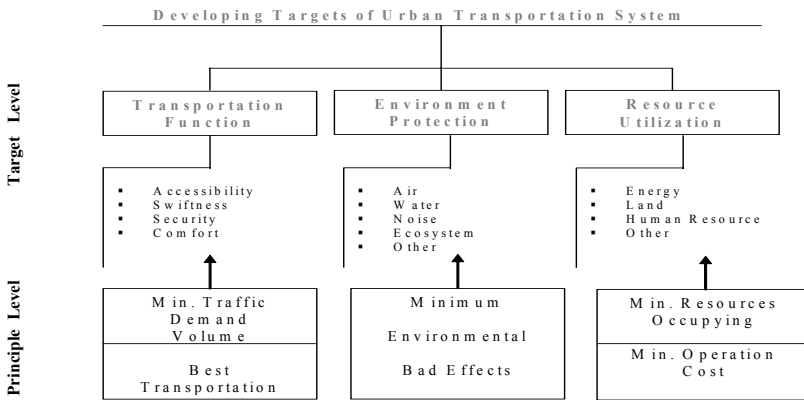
Developing Targets of Urban Transportation System

Target Level

Transportation Function

Environment Protection

Resource Utilization

- Accessibility
- Swiftness
- Security
- Comfort

- Air
- Water
- Noise
- Ecosystem
- Other

- Energy
- Land
- Human Resource
- Other

Principle Level

Min. Traffic Demand Volume

Best Transportation

Minimum Environmental Bad Effects

Min. Resources Occupying

Min. Operation Cost